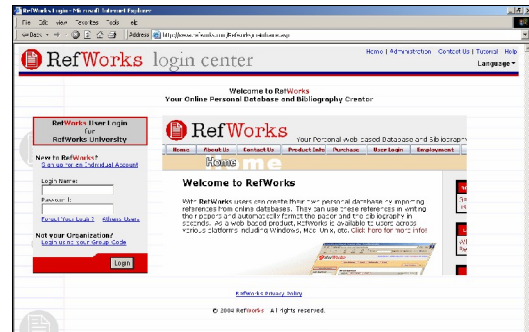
RefWorks Login - Microsoft Internet Explorer
File Edit View Favorites Tools Help
Back Address http://www.refworks.com/Refworks/login.asp

RefWorks login center
Home | Administration | Contact Us | Tutorial | Help
Language

Welcome to RefWorks
Your Online Personal Database and Bibliography Creator

RefWorks User Login for RefWorks University

New to RefWorks?
Sign up for an Individual Account

Login Name:

Password:

Forgot Your Login? | Athens Users

Not your Organization?
Login using your Group Code

Login

RefWorks Your Personal Web-based Database and Bibliography

Home | About Us | Contact Us | Product Info | Purchase | User Login | Employment

Home

Welcome to RefWorks

With RefWorks users can create their own personal database by importing references from online databases. They can use these references in writing their papers and automatically format the paper and the bibliography in seconds. As a web based product, RefWorks is available to users across various platforms including Windows, Mac, Unix, etc. Click Here for more info!

RefWorks Privacy Policy

© 2004 RefWorks All rights reserved.